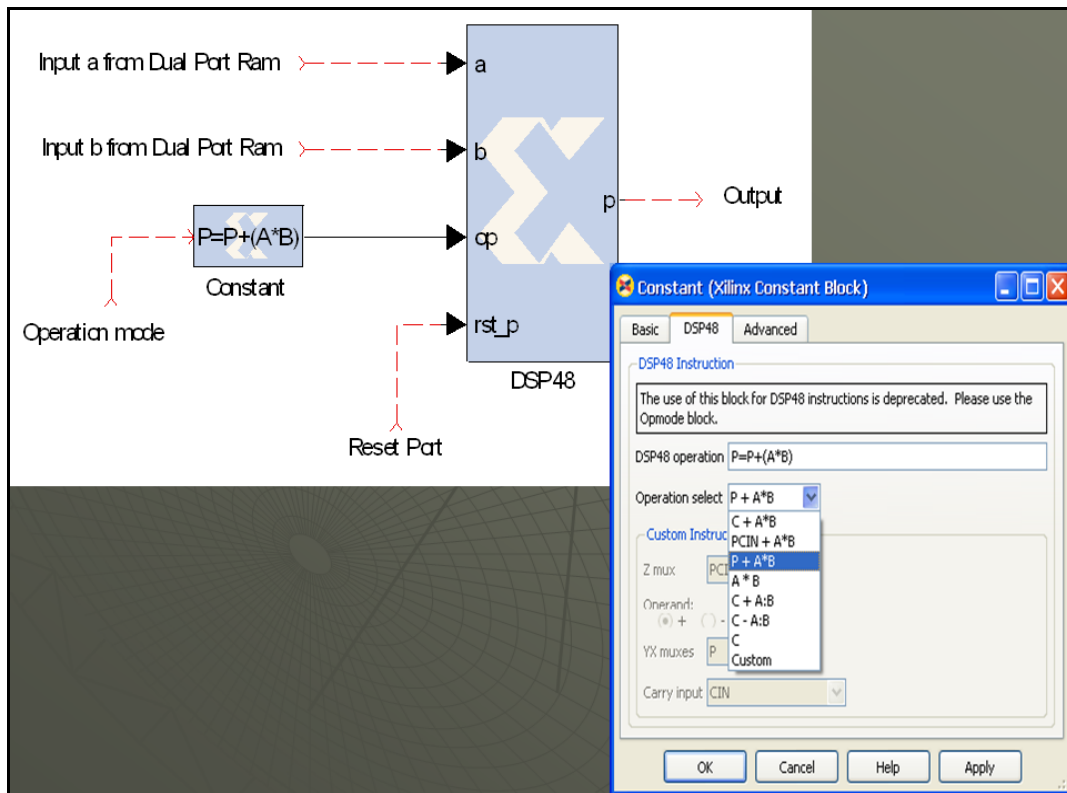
Input a from Dual Port Ram

Input b from Dual Port Ram

a

b

op

rst_p

p

Output

P=P+(A*B)

Constant

Operation mode

Reset Port

DSP48

Constant (Xilinx Constant Block)

Basic DSP48 Advanced

DSP48 Instruction

The use of this block for DSP48 instructions is deprecated. Please use the Opmode block.

DSP48 operation P=P+(A*B)

Operation select P + A*B

C + A*B
PCIN + A*B
P + A*B
A * B
C + A:B
C - A:B
C
Custom

Custom Instruc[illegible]

Z mux PCI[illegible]

Operand:
+ -

YX muxes P

Carry input CIN

OK Cancel Help Apply